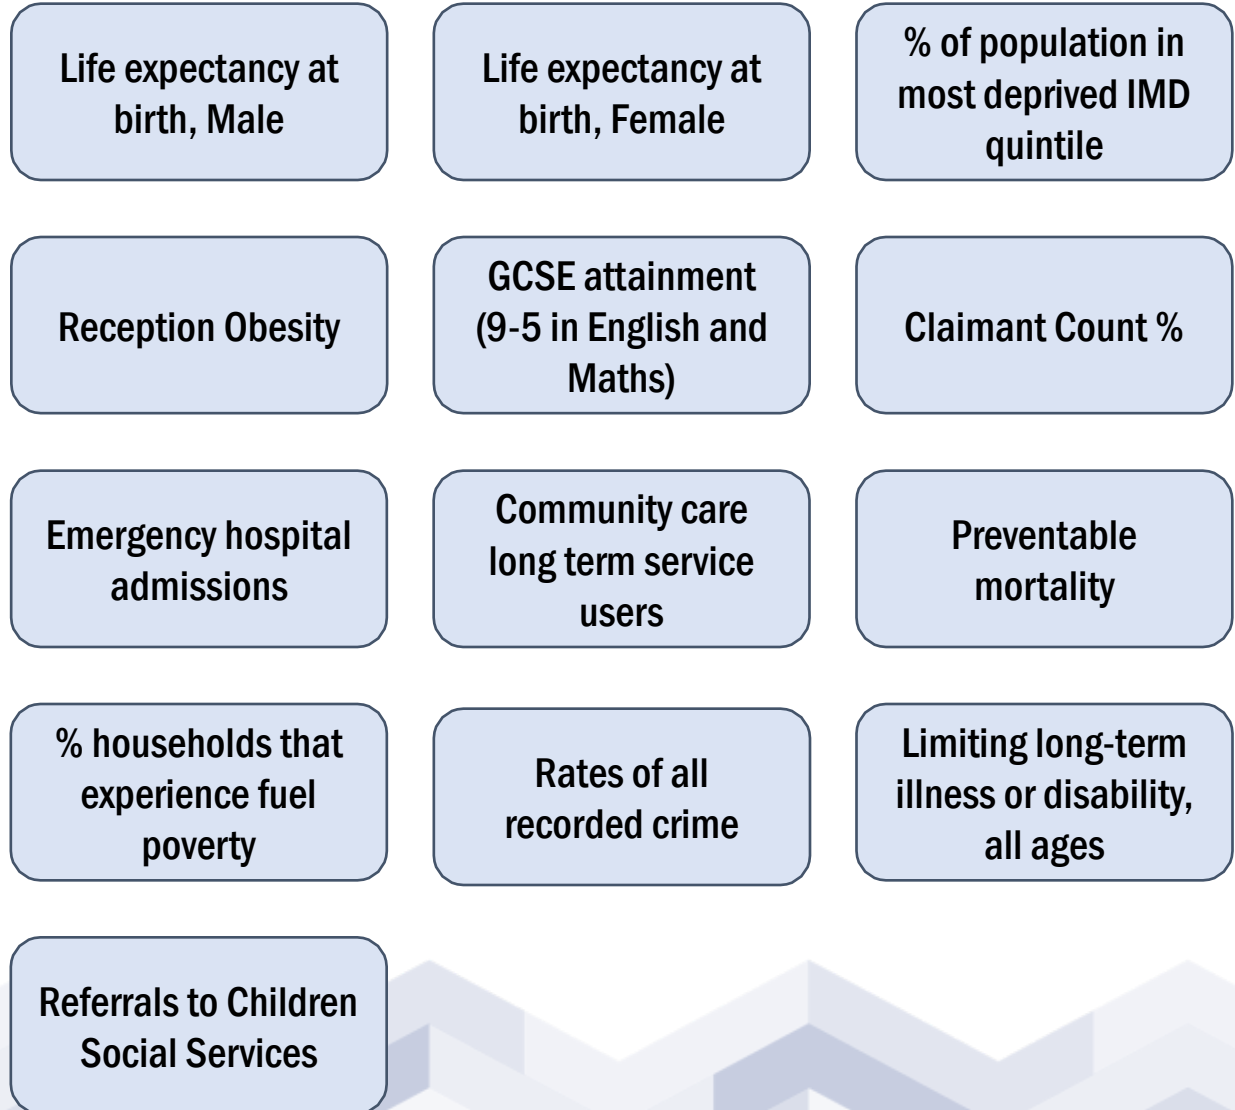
Life expectancy at birth, Male

Life expectancy at birth, Female

% of population in most deprived IMD quintile

Reception Obesity

GCSE attainment (9-5 in English and Maths)

Claimant Count %

Emergency hospital admissions

Community care long term service users

Preventable mortality

% households that experience fuel poverty

Rates of all recorded crime

Limiting long-term illness or disability, all ages

Referrals to Children Social Services